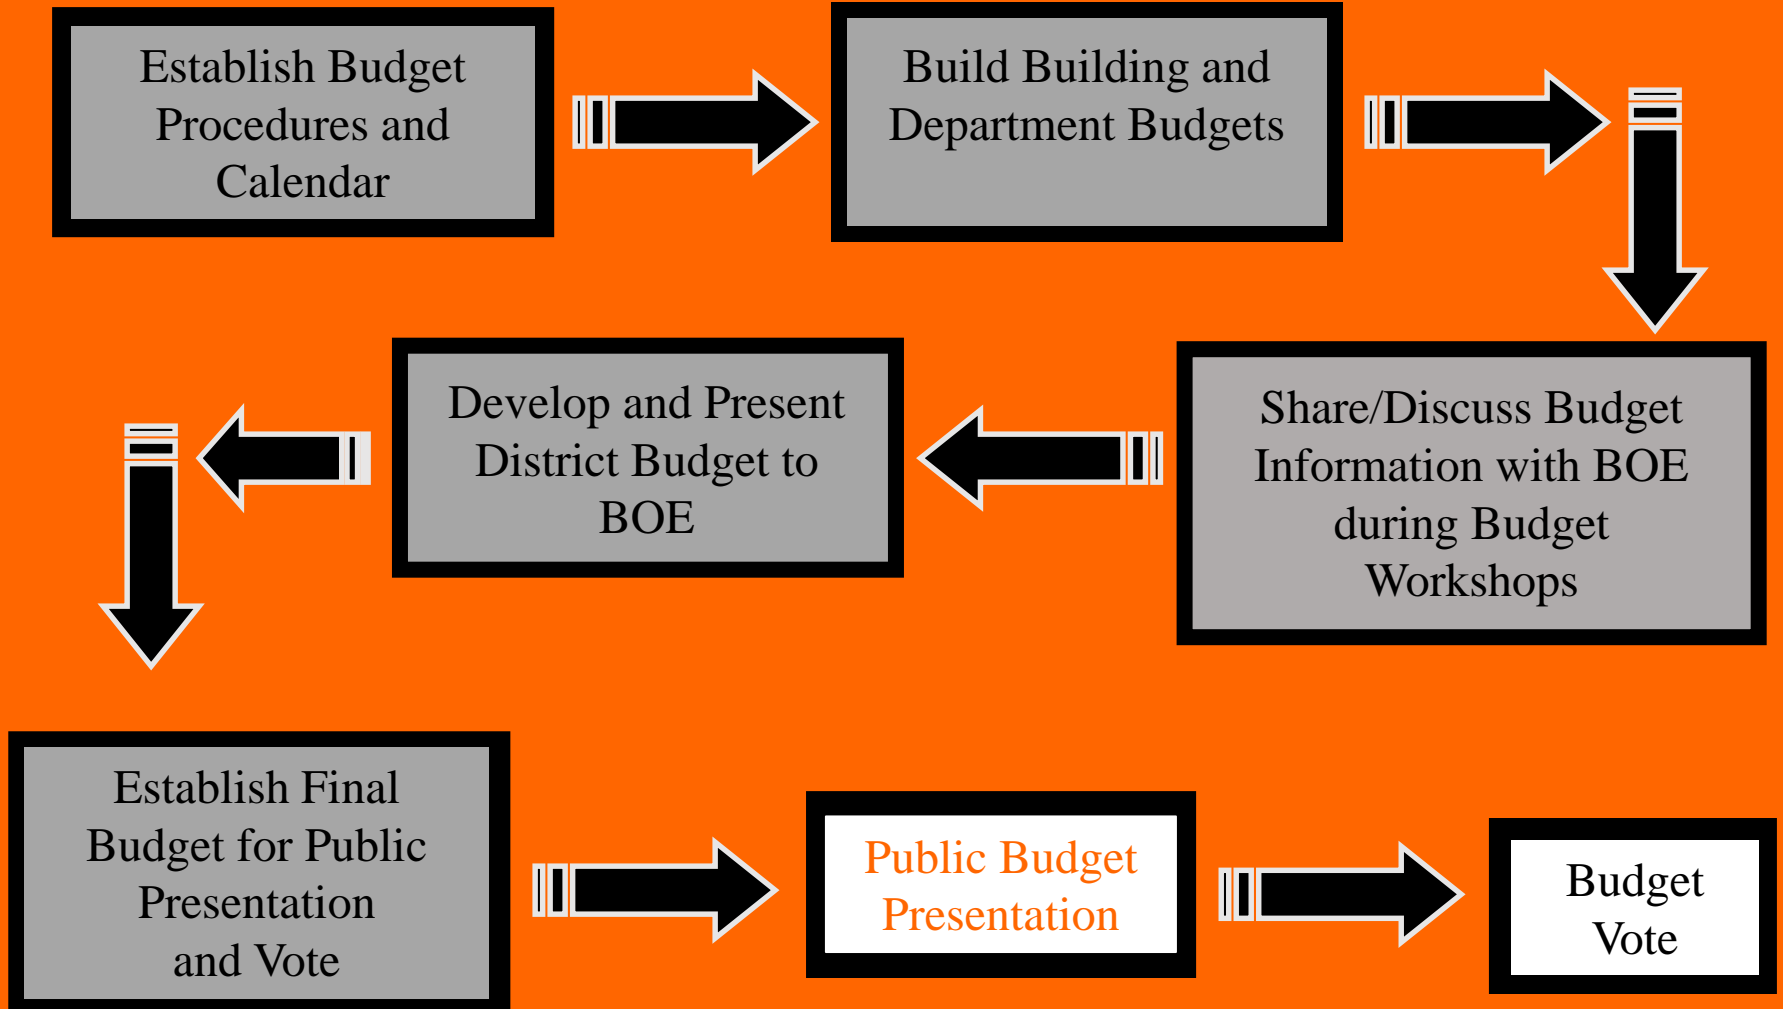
Establish Budget Procedures and Calendar

Build Building and Department Budgets

Share/Discuss Budget Information with BOE during Budget Workshops

Develop and Present District Budget to BOE

Establish Final Budget for Public Presentation and Vote

Public Budget Presentation

Budget Vote